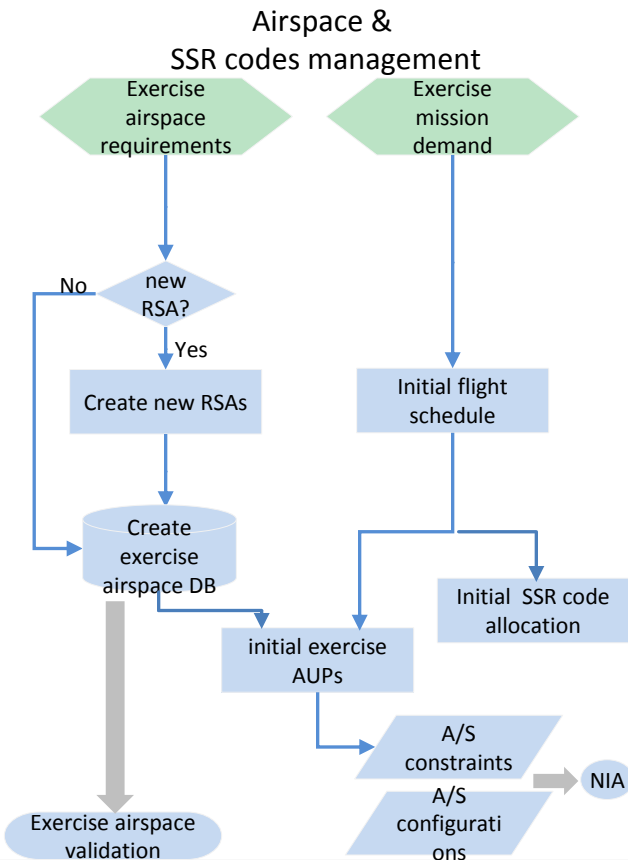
Airspace & SSR codes management

Exercise airspace requirements

Exercise mission demand

new RSA?

No

Yes

Create new RSAs

Initial flight schedule

Create exercise airspace DB

Initial SSR code allocation

initial exercise AUPs

A/S constraints

NIA

A/S configurations

Exercise airspace validation